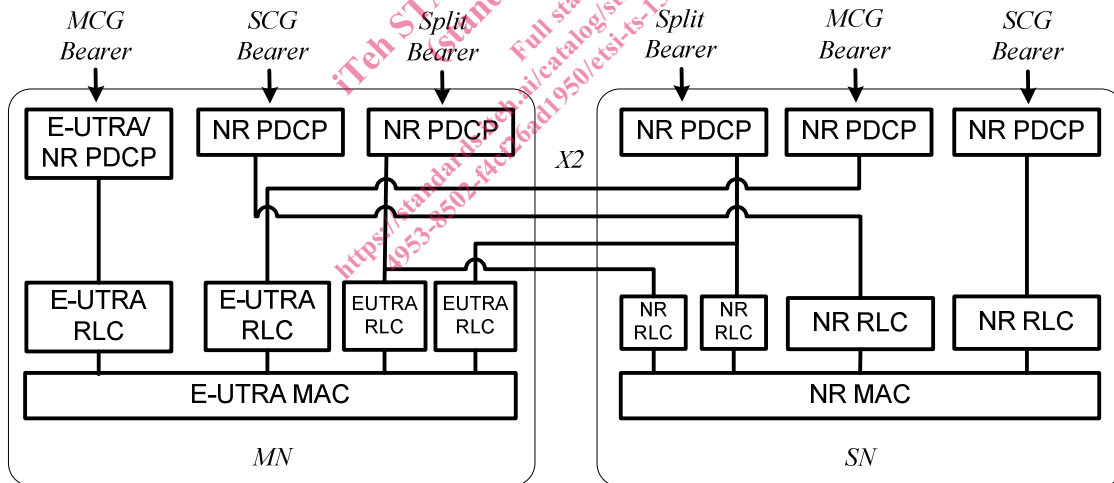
MCG Bearer
SCG Bearer
Split Bearer
Split Bearer
MCG Bearer
SCG Bearer

E-UTRA/ NR PDCP
NR PDCP
NR PDCP
X2
NR PDCP
NR PDCP
NR PDCP

E-UTRA RLC
E-UTRA RLC
EUTRA RLC
EUTRA RLC
NR RLC
NR RLC
NR RLC
NR RLC

E-UTRA MAC
NR MAC

MN
SN

iTeh ST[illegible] (stan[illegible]
Full sta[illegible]
https://standards.iteh.ai/catalog/st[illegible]
4953-8502-f4c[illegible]6ad1950/etsi-ts-1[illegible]